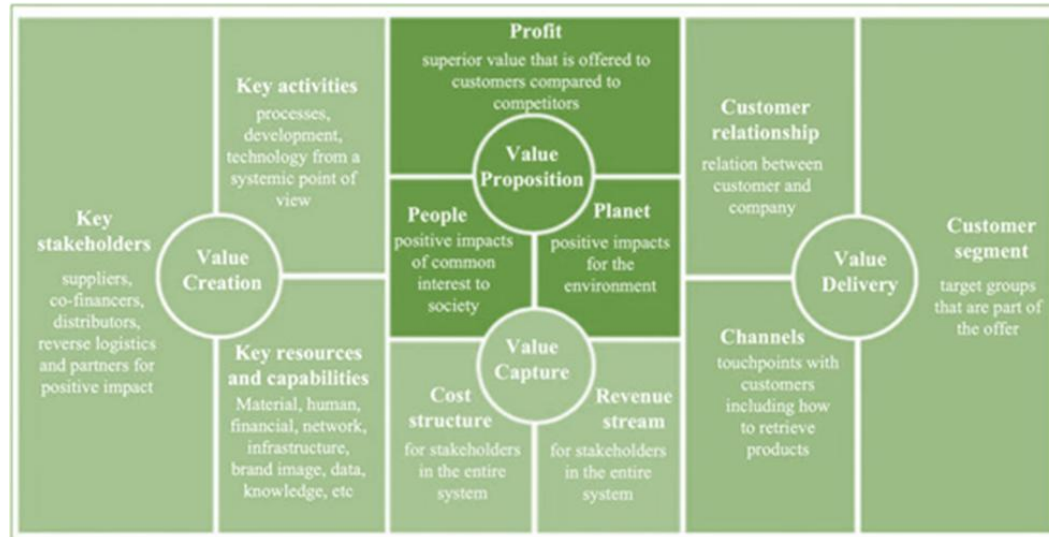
Key stakeholders
suppliers, co-financers, distributors, reverse logistics and partners for positive impact

Key activities
processes, development, technology from a systemic point of view

Value Creation

Key resources and capabilities
Material, human, financial, network, infrastructure, brand image, data, knowledge, etc

Profit
superior value that is offered to customers compared to competitors

Value Proposition

People
positive impacts of common interest to society

Planet
positive impacts for the environment

Value Capture

Cost structure
for stakeholders in the entire system

Revenue stream
for stakeholders in the entire system

Customer relationship
relation between customer and company

Value Delivery

Channels
touchpoints with customers including how to retrieve products

Customer segment
target groups that are part of the offer